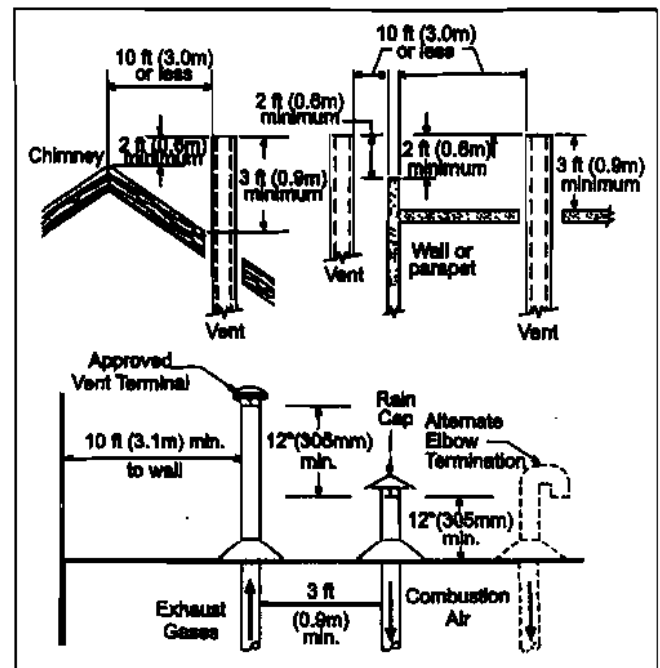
10 ft (3.0m) or less

Chimney

2 ft (0.6m) minimum

3 ft (0.9m) minimum

Vent

10 ft (3.0m) or less

2 ft (0.6m) minimum

2 ft (0.6m) minimum

3 ft (0.9m) minimum

Vent

Wall or parapet

Vent

Approved Vent Terminal

10 ft (3.1m) min. to wall

12"(305mm) min.

Rain Cap

Alternate Elbow Termination

12"(305mm) min.

Exhaust Gasses

3 ft (0.9m) min.

Combustion Air